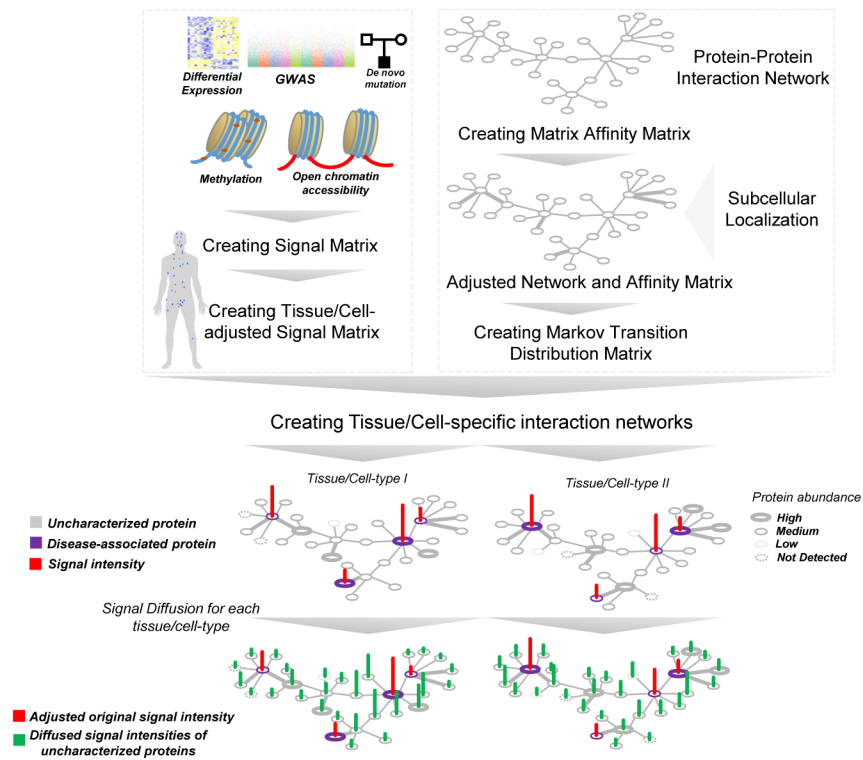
Differential Expression

GWAS

De novo mutation

Methylation

Open chromatin accessibility

Creating Signal Matrix

Creating Tissue/Cell-adjusted Signal Matrix

Protein-Protein Interaction Network

Creating Matrix Affinity Matrix

Subcellular Localization

Adjusted Network and Affinity Matrix

Creating Markov Transition Distribution Matrix

Creating Tissue/Cell-specific interaction networks

Tissue/Cell-type I

Tissue/Cell-type II

Protein abundance

High

Medium

Low

Not Detected

Uncharacterized protein

Disease-associated protein

Signal intensity

Signal Diffusion for each tissue/cell-type

Adjusted original signal intensity

Diffused signal intensities of uncharacterized proteins